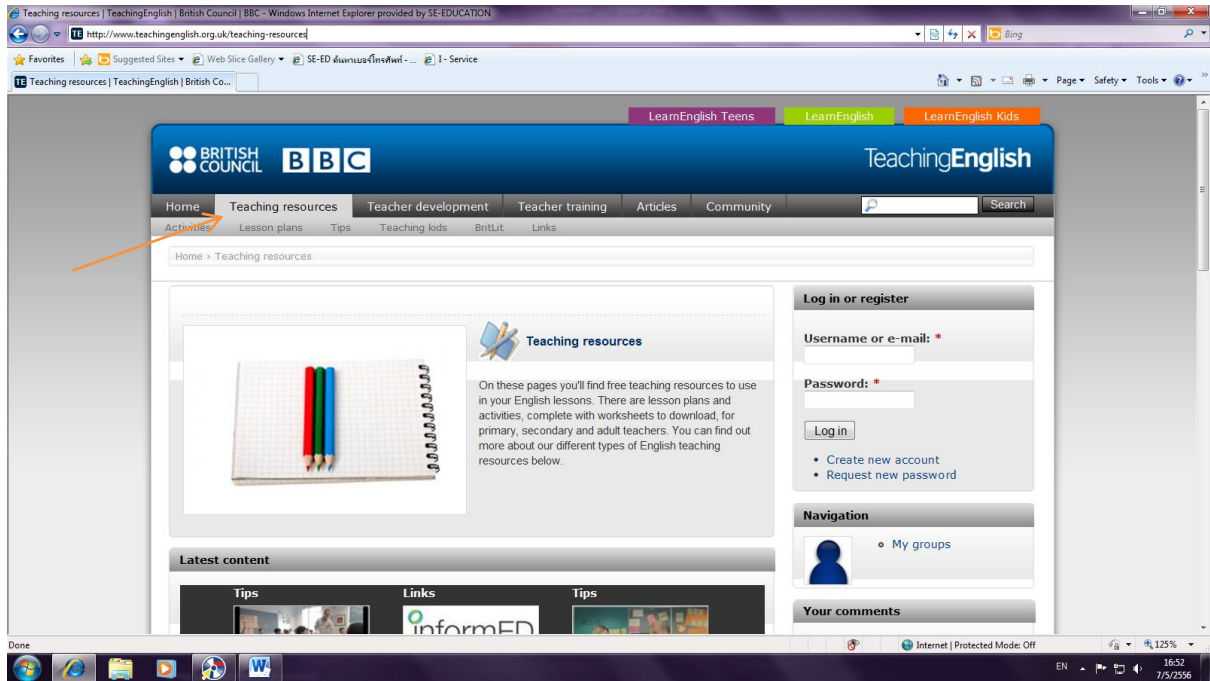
Teaching resources | TeachingEnglish | British Council | BBC - Windows Internet Explorer provided by SE-EDUCATION

http://www.teachingenglish.org.uk/teaching-resources

Bing

Favorites | Suggested Sites ▾ | Web Slice Gallery ▾ | SE-ED ค้นหาเบอร์โทรศัพท์ - ... | I - Service

Teaching resources | TeachingEnglish | British Co...

Page ▾ Safety ▾ Tools ▾

LearnEnglish Teens | LearnEnglish | LearnEnglish Kids

BRITISH COUNCIL BBC

TeachingEnglish

Home | Teaching resources | Teacher development | Teacher training | Articles | Community | Search

Activities | Lesson plans | Tips | Teaching kids | BritLit | Links

Home › Teaching resources

Teaching resources

On these pages you'll find free teaching resources to use in your English lessons. There are lesson plans and activities, complete with worksheets to download, for primary, secondary and adult teachers. You can find out more about our different types of English teaching resources below.

Log in or register

Username or e-mail: *

Password: *

Log in

• Create new account
• Request new password

Navigation

• My groups

Your comments

Latest content

Tips | Links | Tips

informED

Done | Internet | Protected Mode: Off | 125%

EN | 16:52 | 7/5/2556